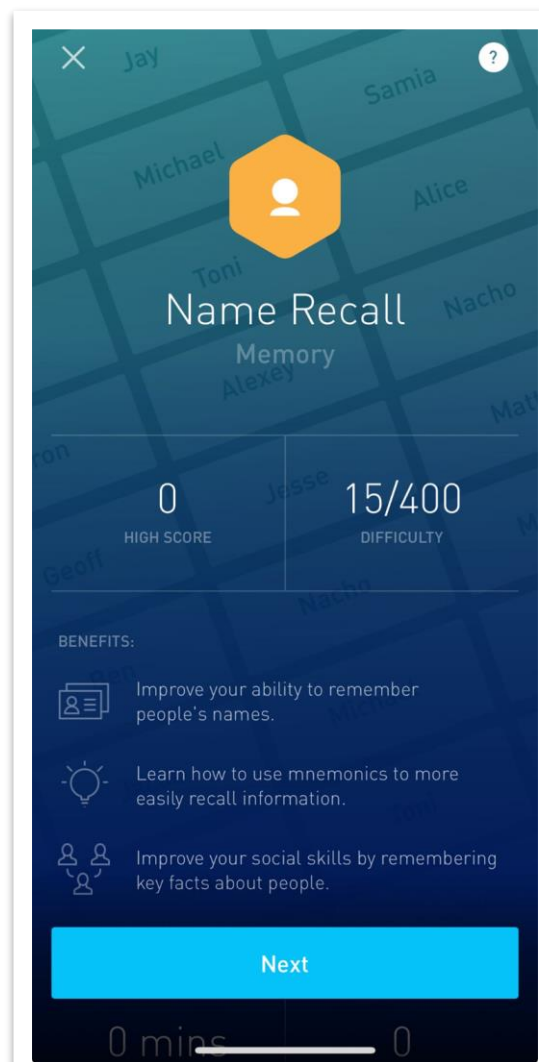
Jay
Samia
Michael
Alice
Toni
Nacho
Name Recall
Memory
Alexey
ron
Mat
0
HIGH SCORE
Jesse
15/400
DIFFICULTY
Geoff
Nacho
BENEFITS:
Improve your ability to remember people's names.
Learn how to use mnemonics to more easily recall information.
Improve your social skills by remembering key facts about people.
Next
0 mins
0